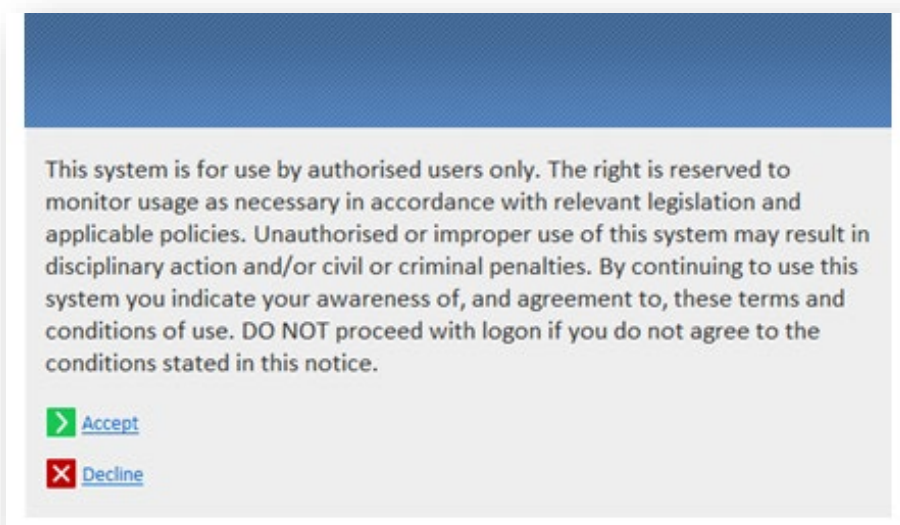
This system is for use by authorised users only. The right is reserved to monitor usage as necessary in accordance with relevant legislation and applicable policies. Unauthorised or improper use of this system may result in disciplinary action and/or civil or criminal penalties. By continuing to use this system you indicate your awareness of, and agreement to, these terms and conditions of use. DO NOT proceed with logon if you do not agree to the conditions stated in this notice.

Accept

Decline